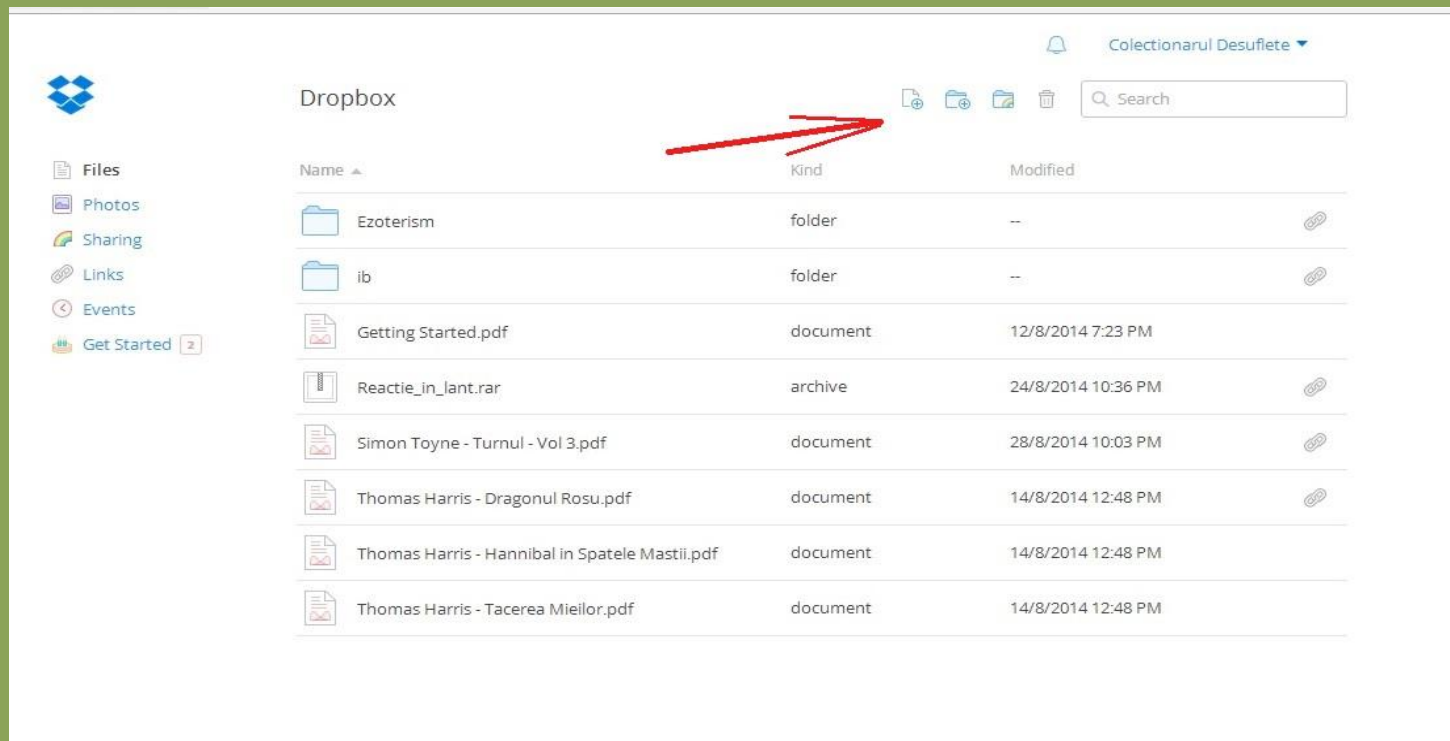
Colectionarul Desuflete

Dropbox

Search

Files
Photos
Sharing
Links
Events
Get Started 2

| Name | Kind | Modified |
|---|---|---|
| Ezoterism | folder | -- |
| ib | folder | -- |
| Getting Started.pdf | document | 12/8/2014 7:23 PM |
| Reactie_in_lant.rar | archive | 24/8/2014 10:36 PM |
| Simon Toyne - Turnul - Vol 3.pdf | document | 28/8/2014 10:03 PM |
| Thomas Harris - Dragonul Rosu.pdf | document | 14/8/2014 12:48 PM |
| Thomas Harris - Hannibal in Spatele Mastii.pdf | document | 14/8/2014 12:48 PM |
| Thomas Harris - Tacerea Mieilor.pdf | document | 14/8/2014 12:48 PM |